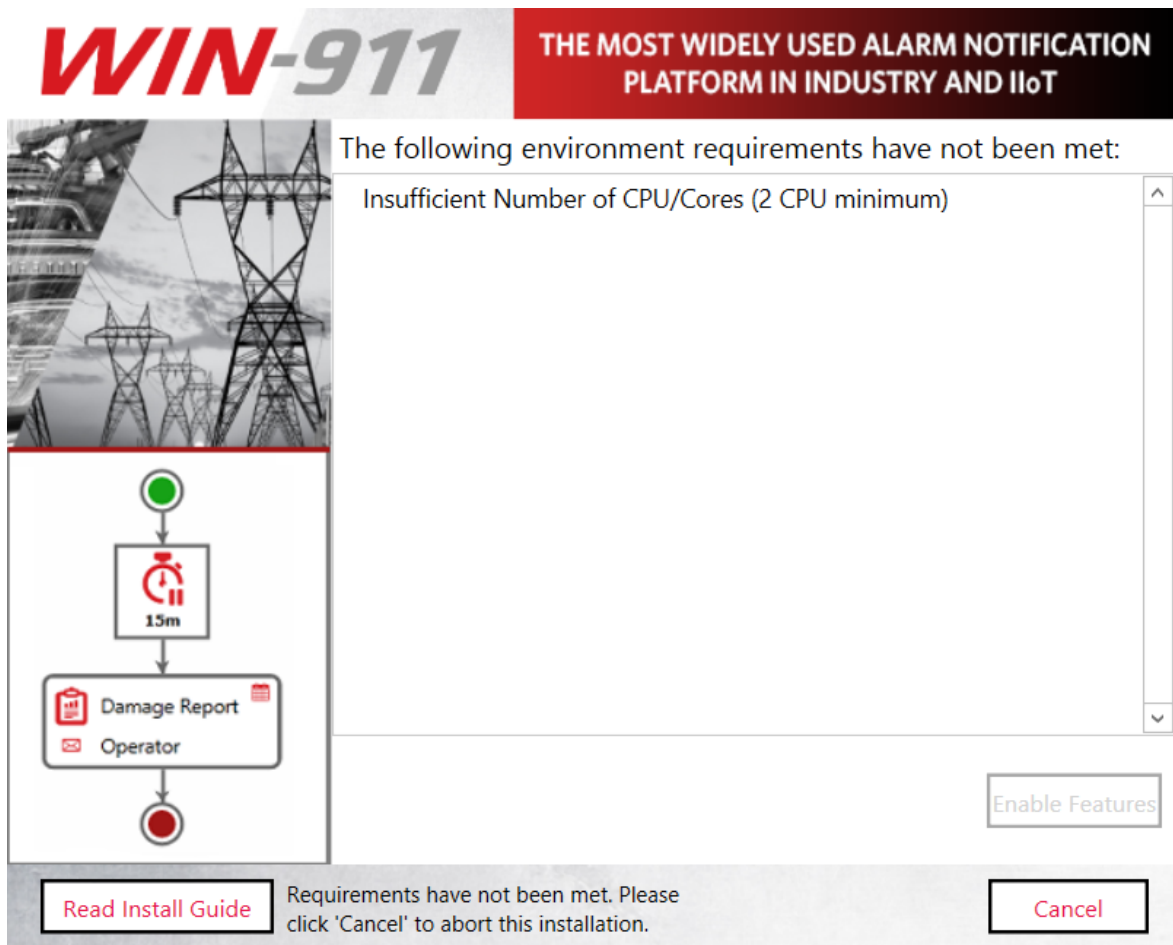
WIN-911

THE MOST WIDELY USED ALARM NOTIFICATION PLATFORM IN INDUSTRY AND IIoT

The following environment requirements have not been met:

Insufficient Number of CPU/Cores (2 CPU minimum)

15m

Damage Report

Operator

Enable Features

Read Install Guide

Requirements have not been met. Please click 'Cancel' to abort this installation.

Cancel